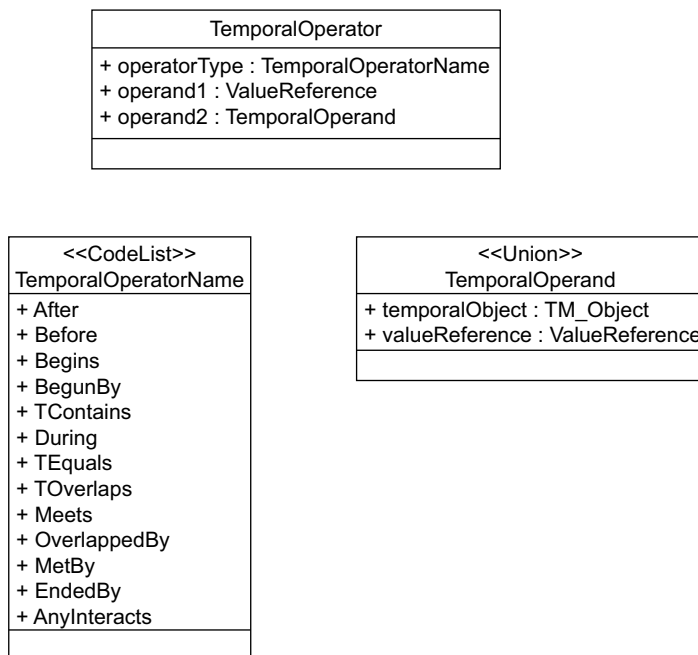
TemporalOperator

+ operatorType : TemporalOperatorName
+ operand1 : ValueReference
+ operand2 : TemporalOperand

<<CodeList>>
TemporalOperatorName

+ After
+ Before
+ Begins
+ BegunBy
+ TContains
+ During
+ TEquals
+ TOverlaps
+ Meets
+ OverlappedBy
+ MetBy
+ EndedBy
+ AnyInteracts

<<Union>>
TemporalOperand

+ temporalObject : TM_Object
+ valueReference : ValueReference